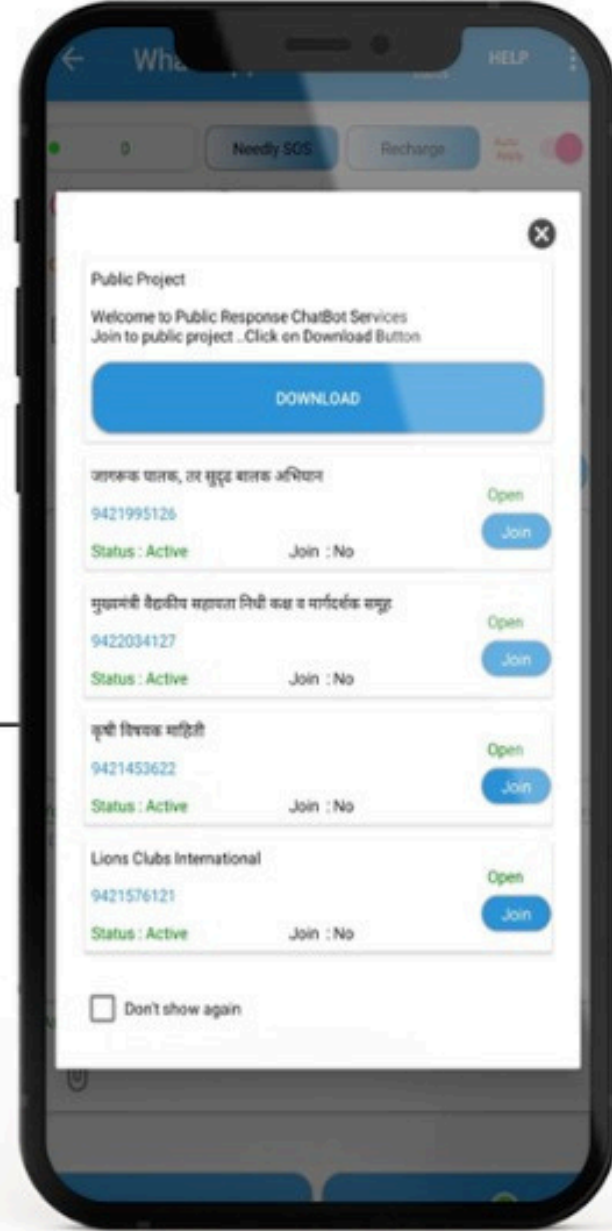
Wha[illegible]

HELP

0

Needly SOS

Recharge

Auto Reply

Public Project

Welcome to Public Response ChatBot Services
Join to public project ..Click on Download Button

DOWNLOAD

जागरूक पालक, तर सुदृढ बालक अभियान

9421995126

Status : Active

Join : No

Open

Join

मुख्यमंत्री वैद्यकीय सहाय्यता निधी कक्ष व मार्गदर्शक समूह

9422034127

Status : Active

Join : No

Open

Join

कृषी विषयक माहिती

9421453622

Status : Active

Join : No

Open

Join

Lions Clubs International

9421576121

Status : Active

Join : No

Open

Join

Don't show again